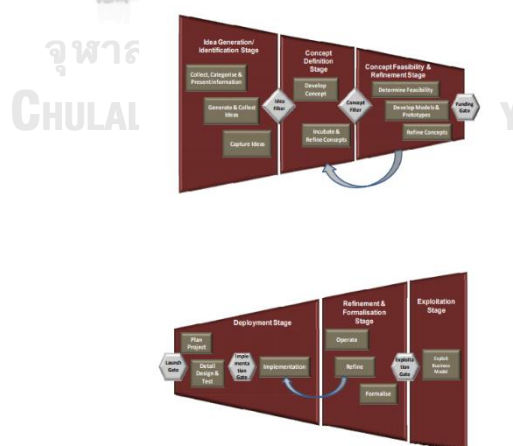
จุฬาล
CHULAL

Idea Generation/ Identification Stage

Collect, Categorise & Present Information

Generate & Collect Ideas

Capture Ideas

Idea Filter

Concept Definition Stage

Develop Concept

Incubate & Refine Concepts

Concept Filter

Concept Feasibility & Refinement Stage

Determine Feasibility

Develop Models & Prototypes

Refine Concepts

Funding Gate

Launch Gate

Deployment Stage

Plan Project

Detail Design & Test

Implementation Gate

Implementation

Refinement & Formalisation Stage

Operate

Refine

Formalise

Exploitation Gate

Exploitation Stage

Exploit Business Model